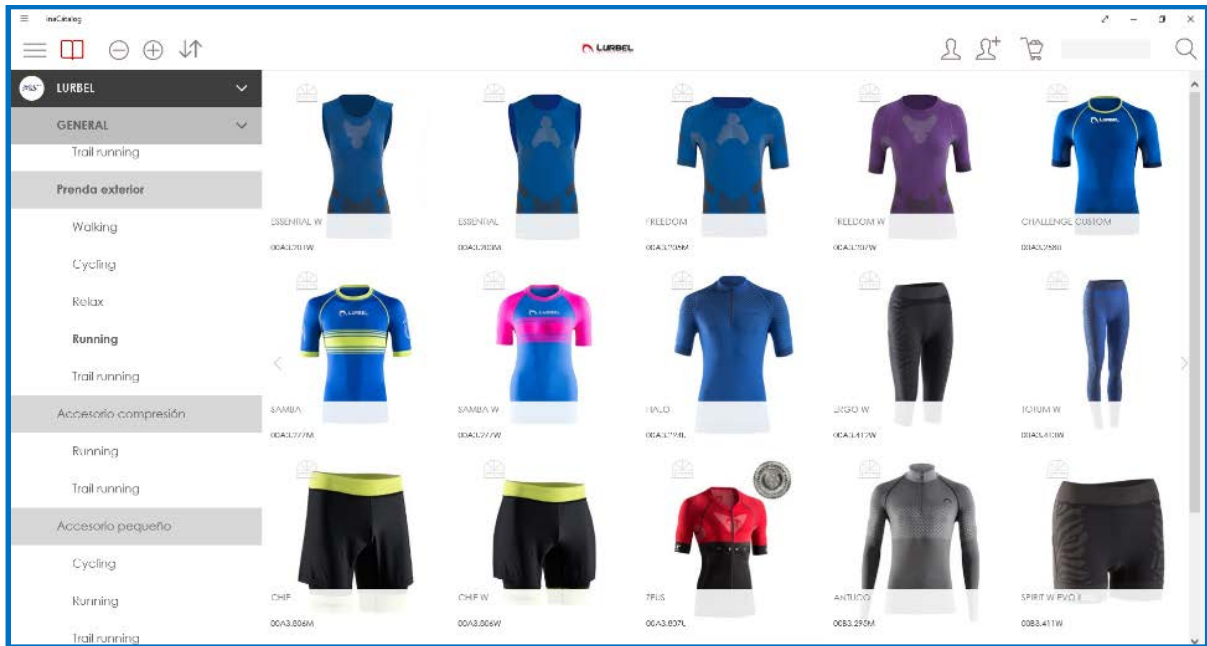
imaCatalog

LURBEL

LURBEL

GENERAL

Trail running

Prenda exterior

Walking

Cycling

Relax

Running

Trail running

Accesorio compresión

Running

Trail running

Accesorio pequeño

Cycling

Running

Trail running

ESSENTIAL W
00A3.701W

ESSENTIAL
00A3.700M

FREEDOM
00A3.796M

FREEDOM W
00A3.797W

CHALLENGE CUSTOM
00A3.258G

SAMBA
00A3.277M

SAMBA W
00A3.277W

HALO
00A3.791L

ERGO W
00A3.417W

TOTUM W
00A3.410W

CHIF
00A3.806M

CHIF W
00A3.806W

ZEUS
00A3.837L

ANTUCO
00B3.290M

SPIRIT W EVO II
00B3.411W